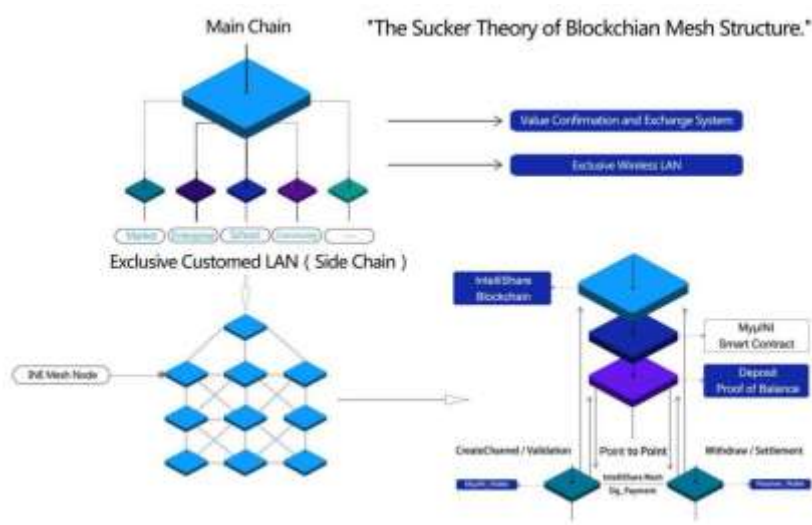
Main Chain

"The Sucker Theory of Blockchian Mesh Structure."

Value Confirmation and Exchange System

Exclusive Wireless LAN

Market | Enterprise | School | Community | ......

Exclusive Customed LAN ( Side Chain )

INE Mesh Node

IntelliShare Blockchain

MyuINI Smart Contract

Deposit Proof of Balance

CreateChannel / Validation

Point to Point

Withdraw / Settlement

IntelliShare Mesh Sig_Payment

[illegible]

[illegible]